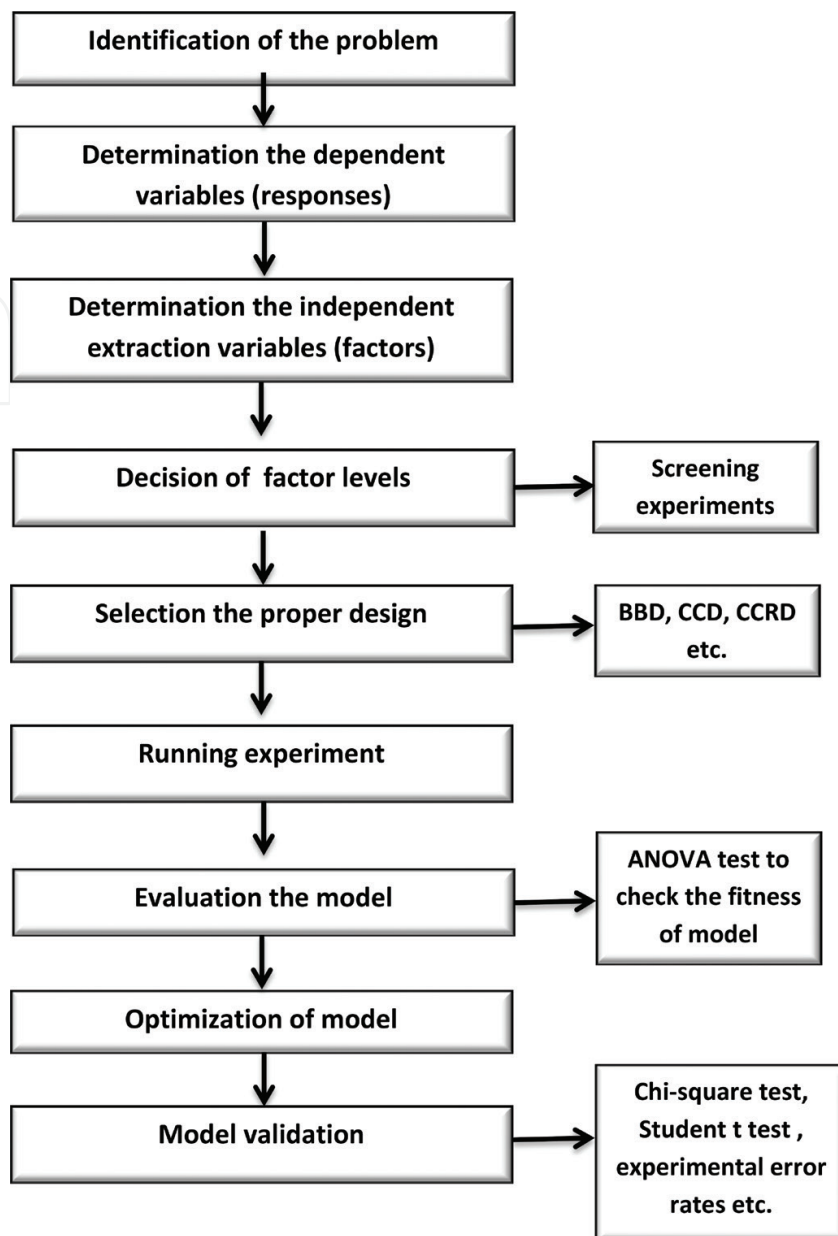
Identification of the problem

Determination the dependent variables (responses)

Determination the independent extraction variables (factors)

Decision of factor levels

Screening experiments

Selection the proper design

BBD, CCD, CCRD etc.

Running experiment

Evaluation the model

ANOVA test to check the fitness of model

Optimization of model

Model validation

Chi-square test, Student t test , experimental error rates etc.